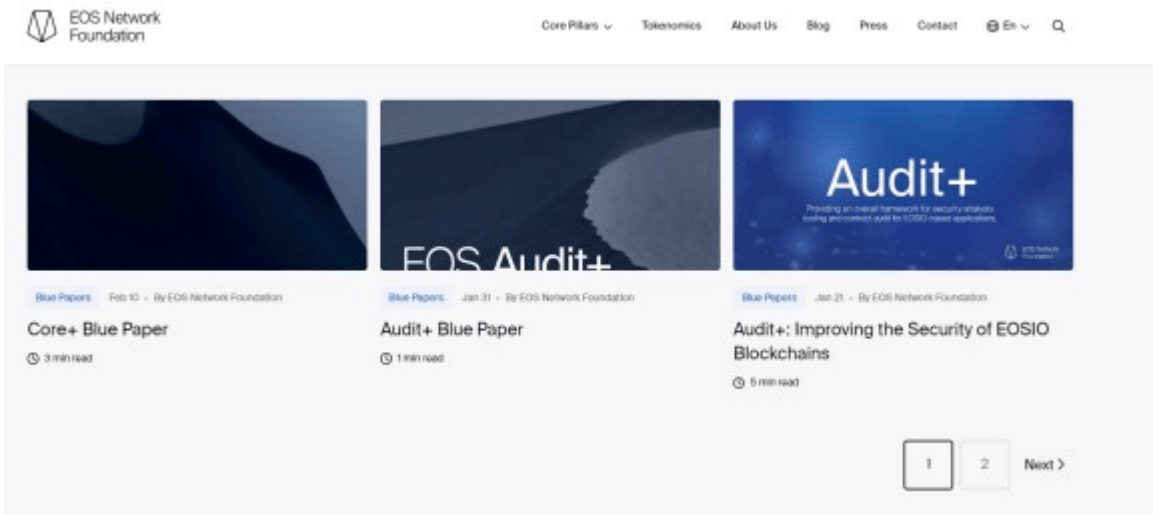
EOS Network Foundation

Core Pillars Tokenomics About Us Blog Press Contact En

EOS Audit+

Audit+

Providing an overall framework for security analysis, tooling and contract audit for EOSIO-based applications.

EOS Network Foundation

Blue Papers Feb 10 · By EOS Network Foundation

Core+ Blue Paper

3 min read

Blue Papers Jan 31 · By EOS Network Foundation

Audit+ Blue Paper

1 min read

Blue Papers Jan 21 · By EOS Network Foundation

Audit+: Improving the Security of EOSIO Blockchains

5 min read

1 2 Next >